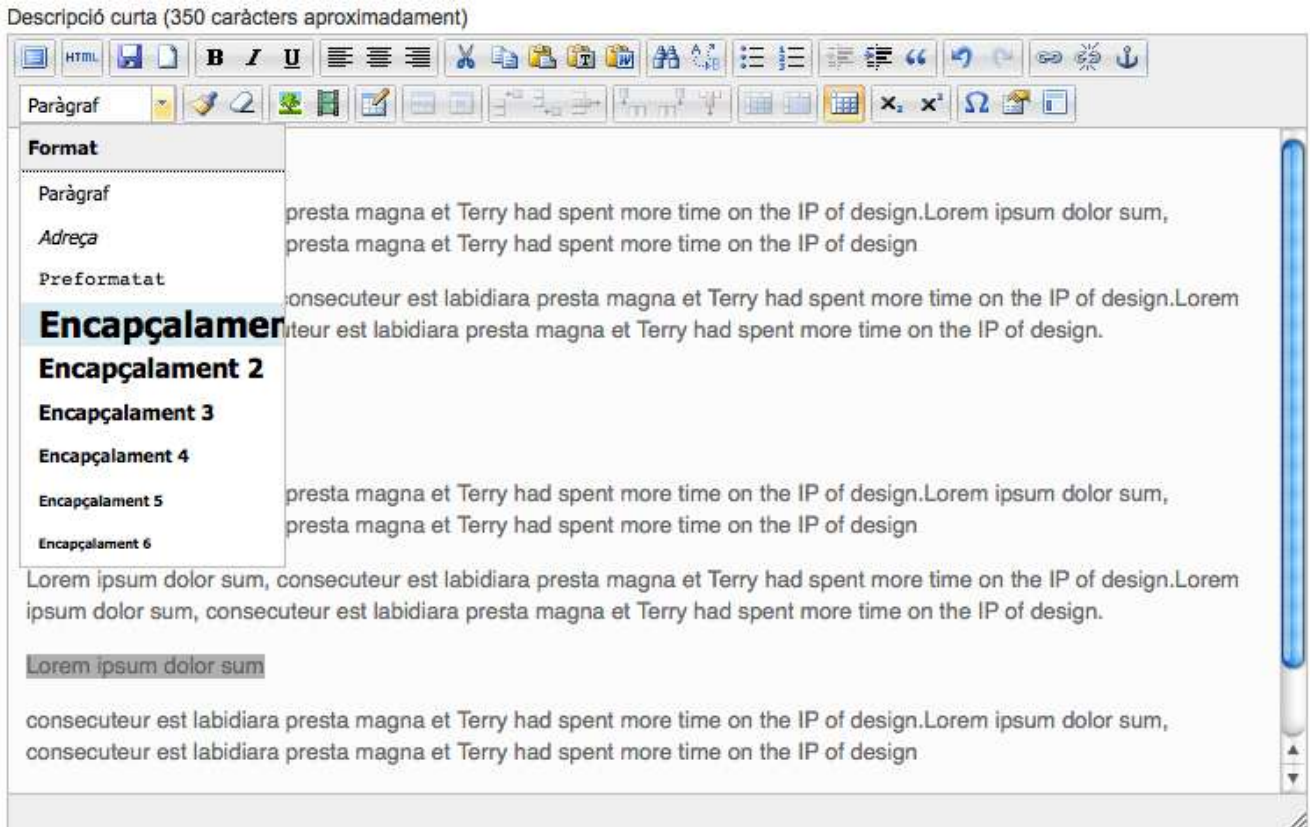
Descripció curta (350 caràcters aproximadament)

HTML B I U

Paràgraf

Format

Paràgraf

Adreça

Preformatat

Encapçalamen

Encapçalament 2

Encapçalament 3

Encapçalament 4

Encapçalament 5

Encapçalament 6

presta magna et Terry had spent more time on the IP of design.Lorem ipsum dolor sum, presta magna et Terry had spent more time on the IP of design

consecuteur est labidiara presta magna et Terry had spent more time on the IP of design.Lorem uteur est labidiara presta magna et Terry had spent more time on the IP of design.

presta magna et Terry had spent more time on the IP of design.Lorem ipsum dolor sum, presta magna et Terry had spent more time on the IP of design

Lorem ipsum dolor sum, consecuteur est labidiara presta magna et Terry had spent more time on the IP of design.Lorem ipsum dolor sum, consecuteur est labidiara presta magna et Terry had spent more time on the IP of design.

Lorem ipsum dolor sum

consecuteur est labidiara presta magna et Terry had spent more time on the IP of design.Lorem ipsum dolor sum, consecuteur est labidiara presta magna et Terry had spent more time on the IP of design